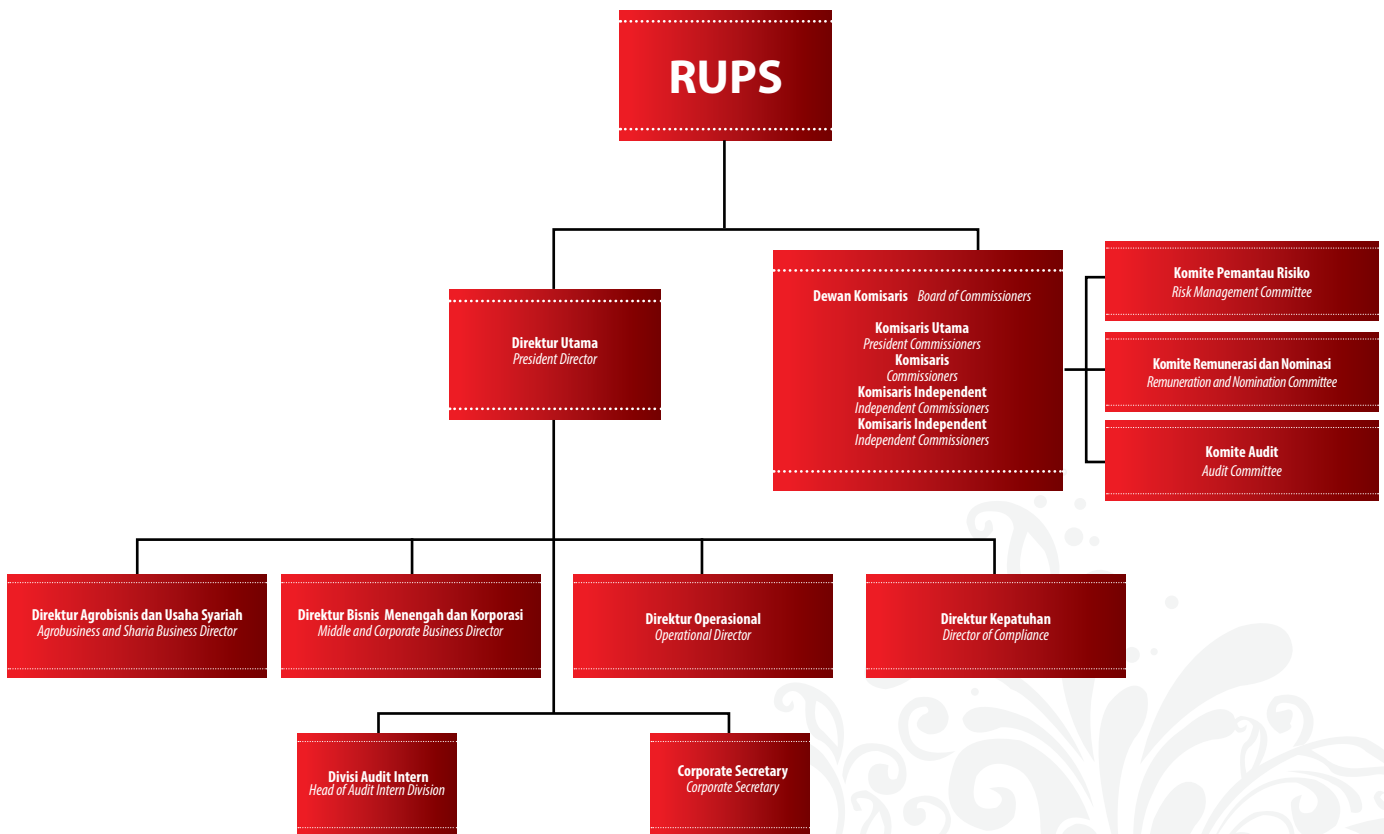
RUPS

Direktur Utama
President Director

Dewan Komisaris Board of Commissioners

Komisaris Utama
President Commissioners
Komisaris
Commissioners
Komisaris Independent
Independent Commissioners
Komisaris Independent
Independent Commissioners

Komite Pemantau Risiko
Risk Management Committee

Komite Remunerasi dan Nominasi
Remuneration and Nomination Committee

Komite Audit
Audit Committee

Direktur Agrobisnis dan Usaha Syariah
Agrobusiness and Sharia Business Director

Direktur Bisnis Menengah dan Korporasi
Middle and Corporate Business Director

Direktur Operasional
Operational Director

Direktur Kepatuhan
Director of Compliance

Divisi Audit Intern
Head of Audit Intern Division

Corporate Secretary
Corporate Secretary